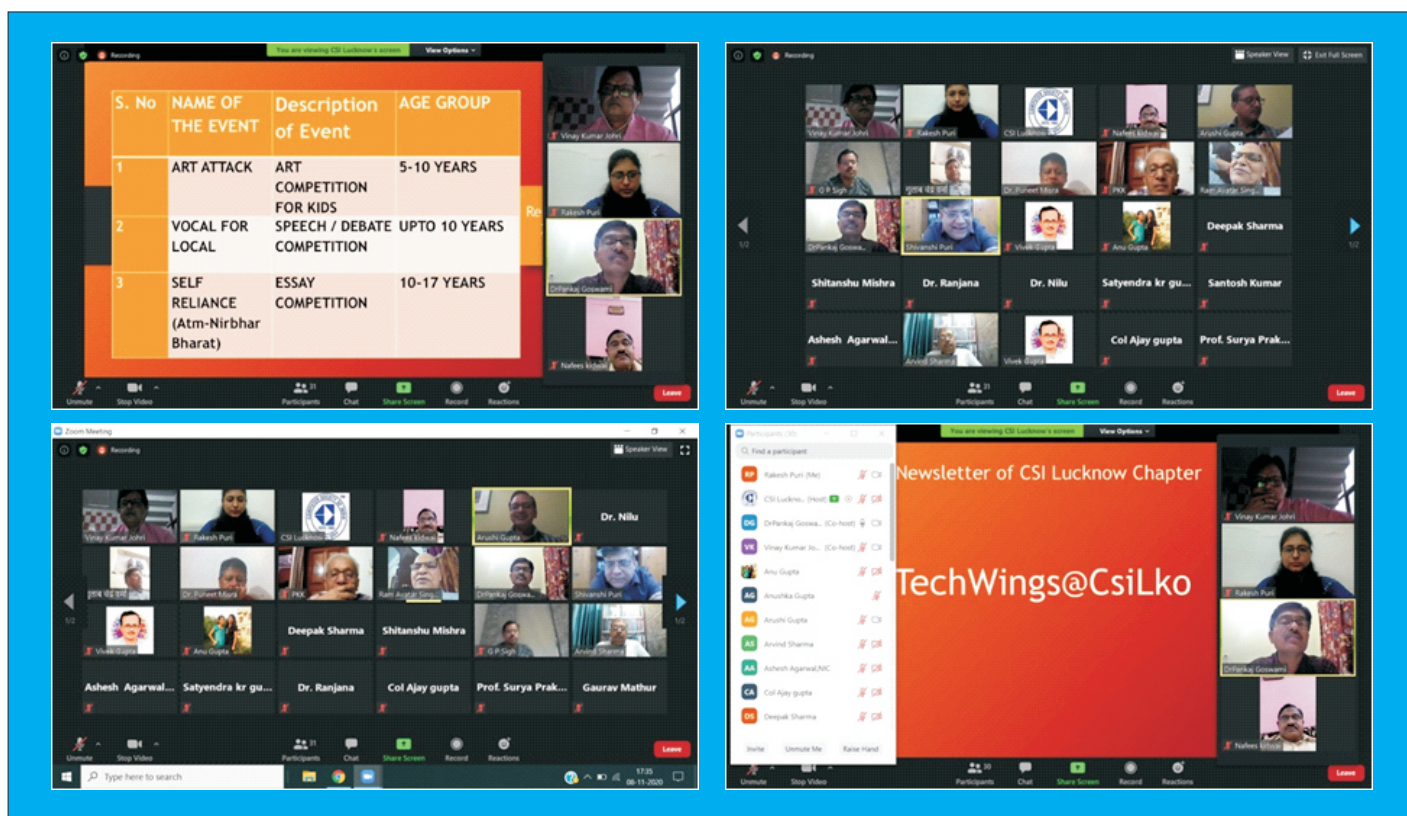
Recording

You are viewing CSI Lucknow's screen

View Options

| S. No | NAME OF THE EVENT | Description of Event | AGE GROUP |
|---|---|---|---|
| 1 | ART ATTACK | ART COMPETITION FOR KIDS | 5-10 YEARS |
| 2 | VOCAL FOR LOCAL | SPEECH / DEBATE COMPETITION | UPTO 10 YEARS |
| 3 | SELF RELIANCE (Atm-Nirbhar Bharat) | ESSAY COMPETITION | 10-17 YEARS |

Vinay Kumar Johri
Rakesh Puri
DrPankaj Goswami
Nafees Kidwai

Unmute Stop Video Participants 31 Chat Share Screen Record Reactions Leave

Recording Speaker View Exit Full Screen

Vinay Kumar Johri Rakesh Puri CSI Lucknow Nafees Kidwai Arushi Gupta
G P Sigh गुलाब चंद्र वर्मा Dr. Puneet Misra PKK Ram Avatar Sing...
DrPankaj Goswa... Shivanshi Puri Vivek Gupta Anu Gupta Deepak Sharma
Shitanshu Mishra Dr. Ranjana Dr. Nilu Satyendra kr gu... Santosh Kumar
Ashesh Agarwal... Arvind Sharma Vivek Gupta Col Ajay gupta Prof. Surya Prak...

1/2 1/2

Unmute Stop Video Participants 31 Chat Share Screen Record Reactions Leave

Zoom Meeting

Recording Speaker View

Vinay Kumar Johri Rakesh Puri CSI Lucknow Nafees Kidwai Arushi Gupta Dr. Nilu
गुलाब चंद्र वर्मा Dr. Puneet Misra PKK Ram Avatar Sing... DrPankaj Goswa... Shivanshi Puri
Vivek Gupta Anu Gupta Deepak Sharma Shitanshu Mishra G P Sigh Arvind Sharma
Ashesh Agarwal... Satyendra kr gu... Dr. Ranjana Col Ajay gupta Prof. Surya Prak... Gaurav Mathur

1/2 1/2

Unmute Stop Video Participants 31 Chat Share Screen Record Reactions Leave

Type here to search 17:35 08-11-2020

Participants (30)

Find a participant

RP Rakesh Puri (Me)
CSI Luckno... (Host)
DG DrPankaj Goswa... (Co-host)
VK Vinay Kumar Jo... (Co-host)
Anu Gupta
AG Anushka Gupta
AG Arushi Gupta
AS Arvind Sharma
AA Ashesh Agarwal,NIC
CA Col Ajay gupta
DS Deepak Sharma

Invite Unmute Me Raise Hand

You are viewing CSI Lucknow's screen View Options

Newsletter of CSI Lucknow Chapter

TechWings@CsiLko

Vinay Kumar Johri
Rakesh Puri
DrPankaj Goswami
Nafees Kidwai

Unmute Stop Video Participants 30 Chat Share Screen Record Reactions Leave